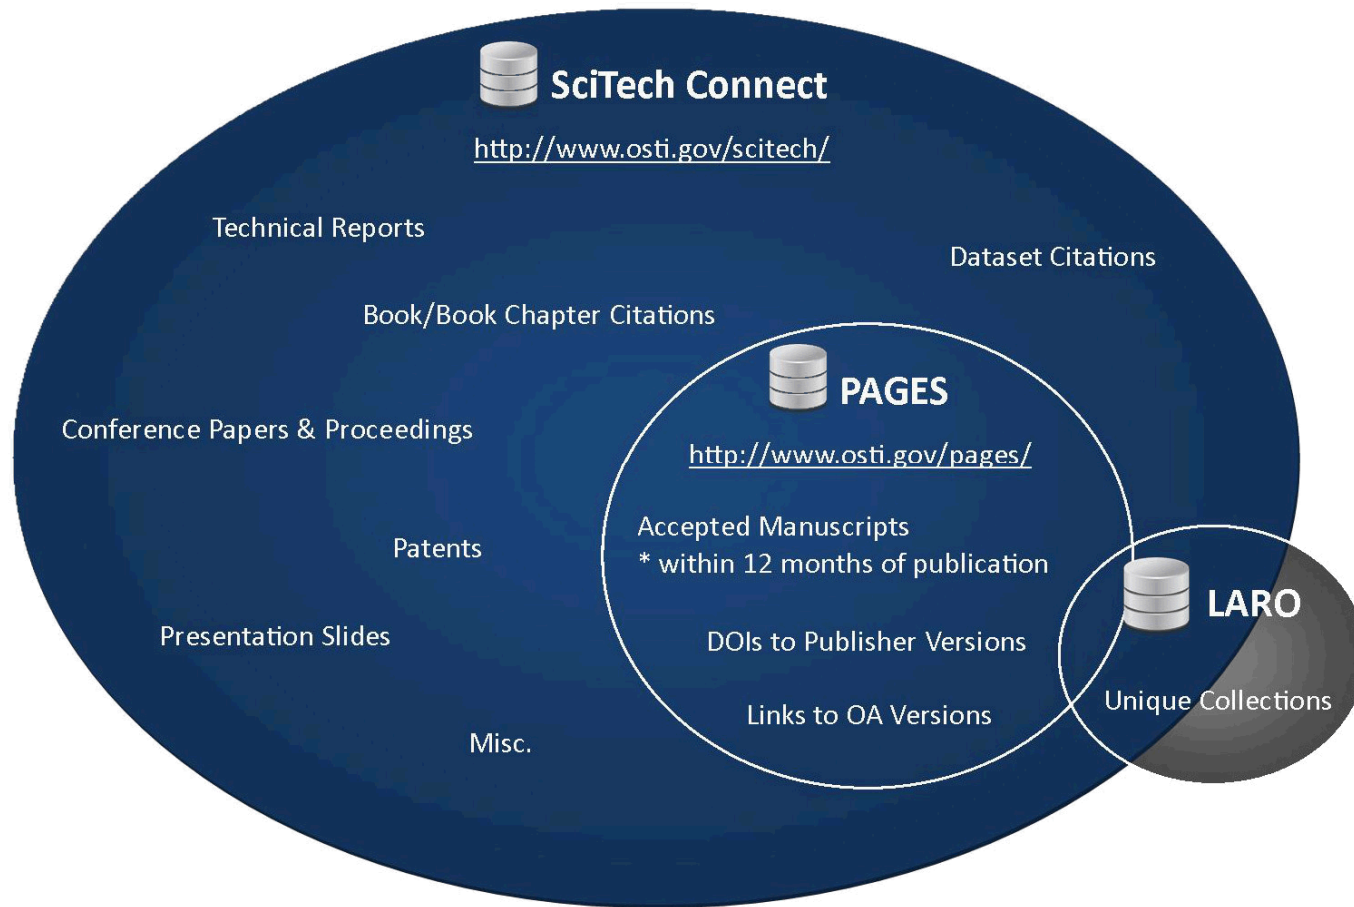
SciTech Connect

http://www.osti.gov/scitech/

Technical Reports

Dataset Citations

Book/Book Chapter Citations

PAGES

http://www.osti.gov/pages/

Conference Papers & Proceedings

Accepted Manuscripts
* within 12 months of publication

Patents

LARO

Presentation Slides

DOIs to Publisher Versions

Unique Collections

Links to OA Versions

Misc.